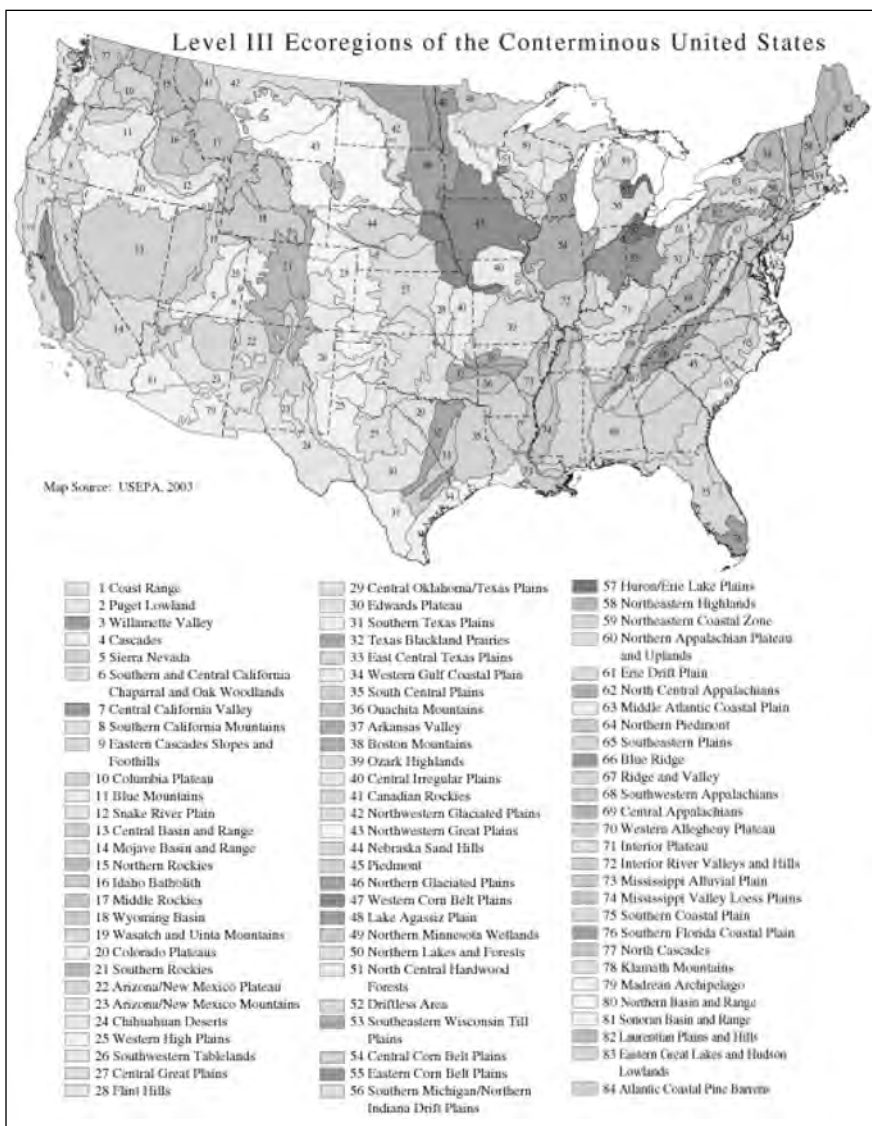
Level III Ecoregions of the Conterminous United States

Map Source: USEPA, 2003

1 Coast Range
2 Puget Lowland
3 Willamette Valley
4 Cascades
5 Sierra Nevada
6 Southern and Central California Chaparral and Oak Woodlands
7 Central California Valley
8 Southern California Mountains
9 Eastern Cascades Slopes and Foothills
10 Columbia Plateau
11 Blue Mountains
12 Snake River Plain
13 Central Basin and Range
14 Mojave Basin and Range
15 Northern Rockies
16 Idaho Batholith
17 Middle Rockies
18 Wyoming Basin
19 Wasatch and Uinta Mountains
20 Colorado Plateaus
21 Southern Rockies
22 Arizona/New Mexico Plateau
23 Arizona/New Mexico Mountains
24 Chihuahuan Deserts
25 Western High Plains
26 Southwestern Tablelands
27 Central Great Plains
28 Flint Hills

29 Central Oklahoma/Texas Plains
30 Edwards Plateau
31 Southern Texas Plains
32 Texas Blackland Prairies
33 East Central Texas Plains
34 Western Gulf Coastal Plain
35 South Central Plains
36 Ouachita Mountains
37 Arkansas Valley
38 Boston Mountains
39 Ozark Highlands
40 Central Irregular Plains
41 Canadian Rockies
42 Northwestern Glaciated Plains
43 Northwestern Great Plains
44 Nebraska Sand Hills
45 Piedmont
46 Northern Glaciated Plains
47 Western Corn Belt Plains
48 Lake Agassiz Plain
49 Northern Minnesota Wetlands
50 Northern Lakes and Forests
51 North Central Hardwood Forests
52 Driftless Area
53 Southeastern Wisconsin Till Plains
54 Central Corn Belt Plains
55 Eastern Corn Belt Plains
56 Southern Michigan/Northern Indiana Drift Plains

57 Huron/Erie Lake Plains
58 Northeastern Highlands
59 Northeastern Coastal Zone
60 Northern Appalachian Plateau and Uplands
61 Erie Drift Plain
62 North Central Appalachians
63 Middle Atlantic Coastal Plain
64 Northern Piedmont
65 Southeastern Plains
66 Blue Ridge
67 Ridge and Valley
68 Southwestern Appalachians
69 Central Appalachians
70 Western Allegheny Plateau
71 Interior Plateau
72 Interior River Valleys and Hills
73 Mississippi Alluvial Plain
74 Mississippi Valley Loess Plains
75 Southern Coastal Plain
76 Southern Florida Coastal Plain
77 North Cascades
78 Klamath Mountains
79 Madrean Archipelago
80 Northern Basin and Range
81 Sonoran Basin and Range
82 Laurentian Plains and Hills
83 Eastern Great Lakes and Hudson Lowlands
84 Atlantic Coastal Pine Barrens